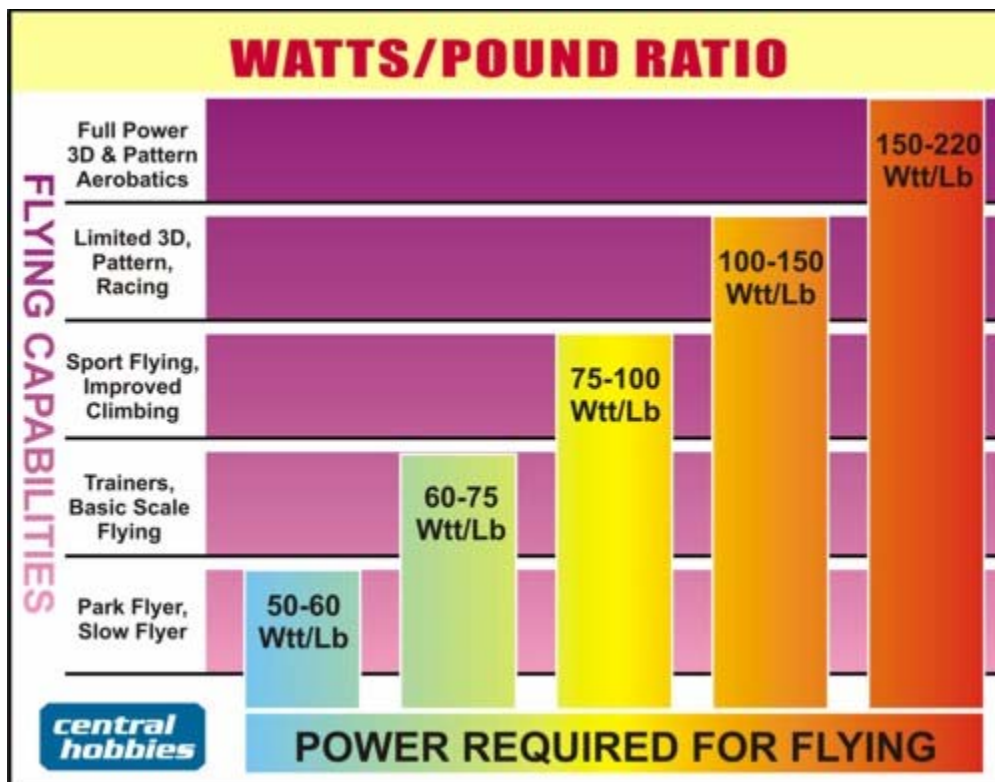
WATTS/POUND RATIO

FLYING CAPABILITIES

Full Power 3D & Pattern Aerobatics

Limited 3D, Pattern, Racing

Sport Flying, Improved Climbing

Trainers, Basic Scale Flying

Park Flyer, Slow Flyer

50-60 Wtt/Lb

60-75 Wtt/Lb

75-100 Wtt/Lb

100-150 Wtt/Lb

150-220 Wtt/Lb

central hobbies

POWER REQUIRED FOR FLYING